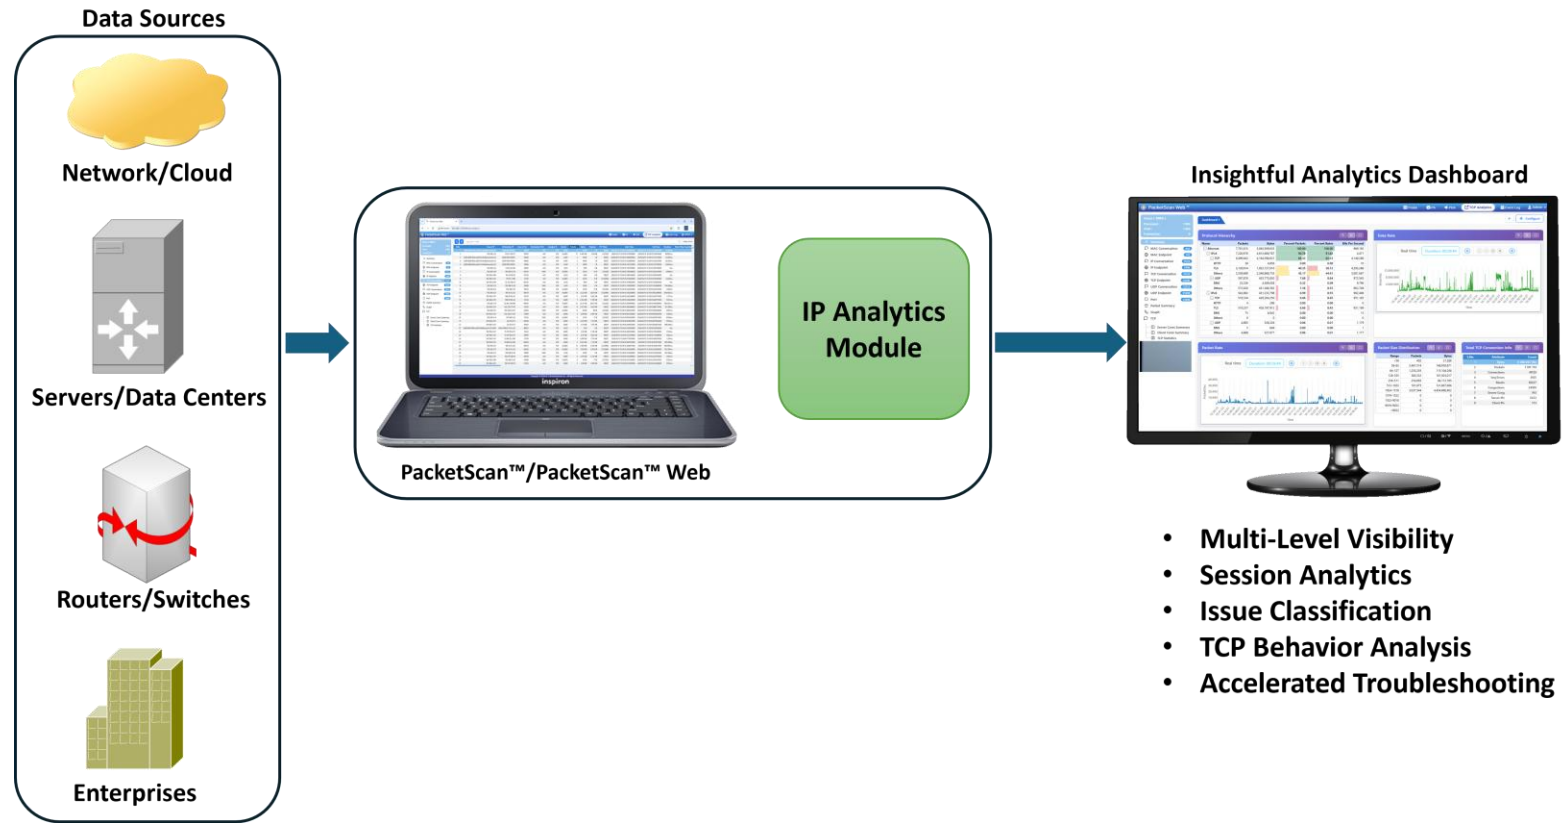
Data Sources

Network/Cloud

Servers/Data Centers

Routers/Switches

Enterprises

inspiron

IP Analytics Module

PacketScan™/PacketScan™ Web

Insightful Analytics Dashboard

- Multi-Level Visibility
- Session Analytics
- Issue Classification
- TCP Behavior Analysis
- Accelerated Troubleshooting